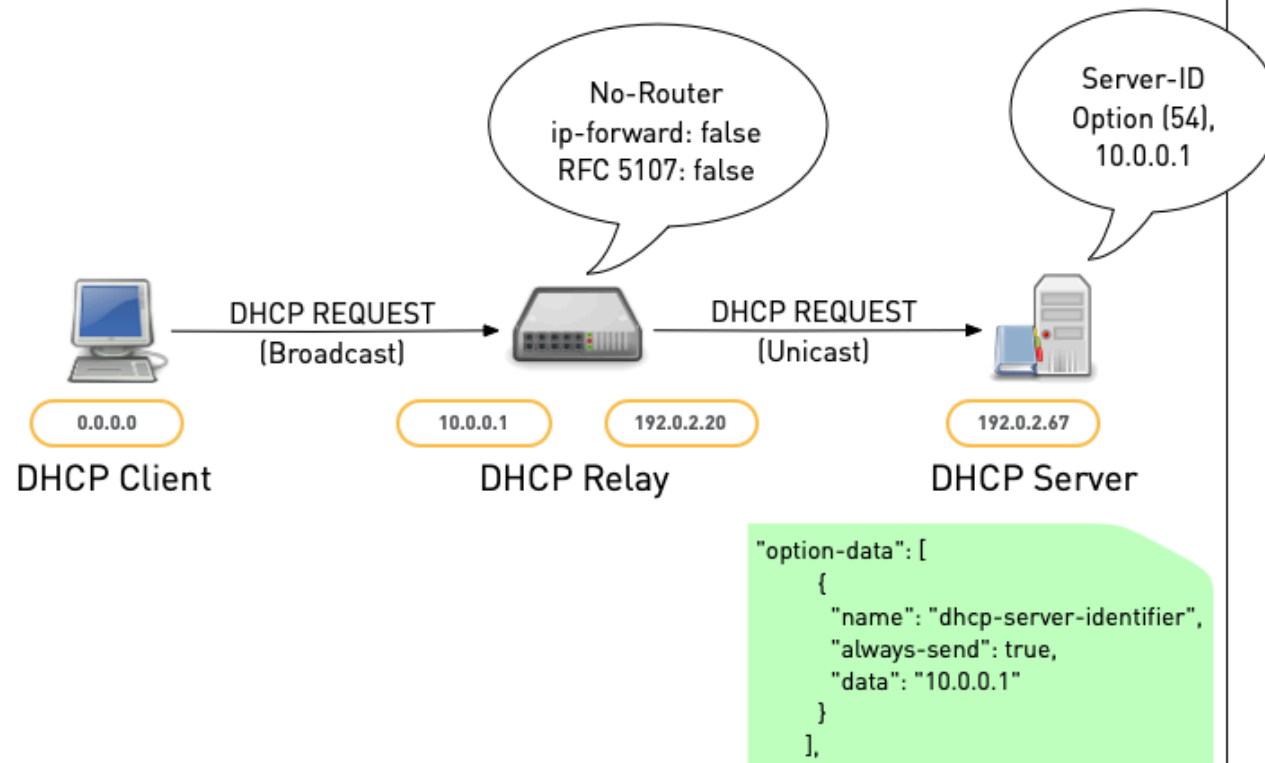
No-Router
ip-forward: false
RFC 5107: false

Server-ID
Option (54),
10.0.0.1

DHCP REQUEST
(Broadcast)

DHCP REQUEST
(Unicast)

0.0.0.0

DHCP Client

10.0.0.1

192.0.2.20

DHCP Relay

192.0.2.67

DHCP Server

"option-data": [
{
"name": "dhcp-server-identifier",
"always-send": true,
"data": "10.0.0.1"
}
],